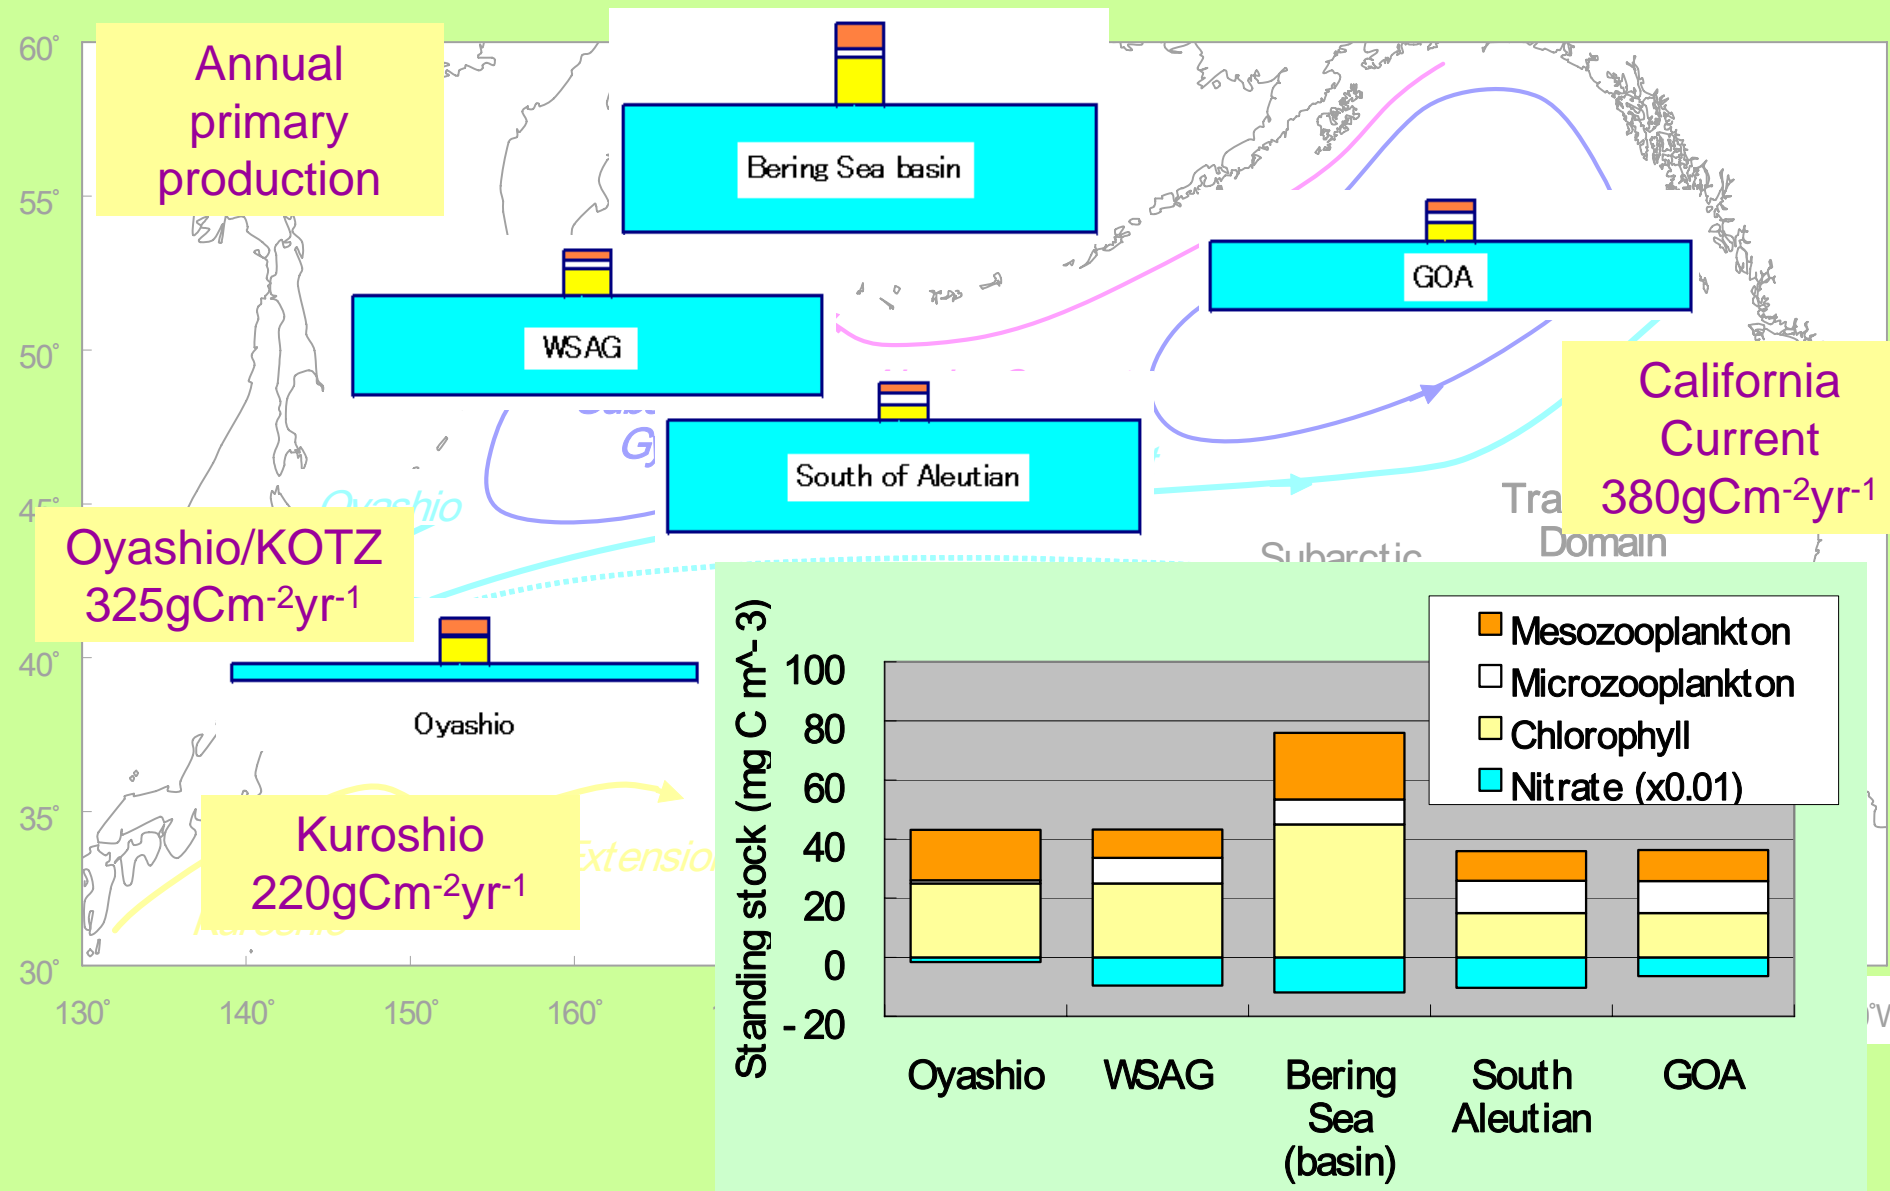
Annual primary production

Bering Sea basin

WSAG

GOA

South of Aleutian

Oyashio

California Current $380gCm^{-2}yr^{-1}$

Oyashio/KOTZ $325gCm^{-2}yr^{-1}$

Kuroshio $220gCm^{-2}yr^{-1}$

Tra
Domain
Subarctic
Oyashio
Extension

60˚
55˚
50˚
45˚
40˚
35˚
30˚
130˚
140˚
150˚
160˚

Standing stock (mg C m^-3)

100
80
60
40
20
0
-20

Mesozooplankton
Microzooplankton
Chlorophyll
Nitrate (x0.01)

Oyashio
WSAG
Bering Sea (basin)
South Aleutian
GOA